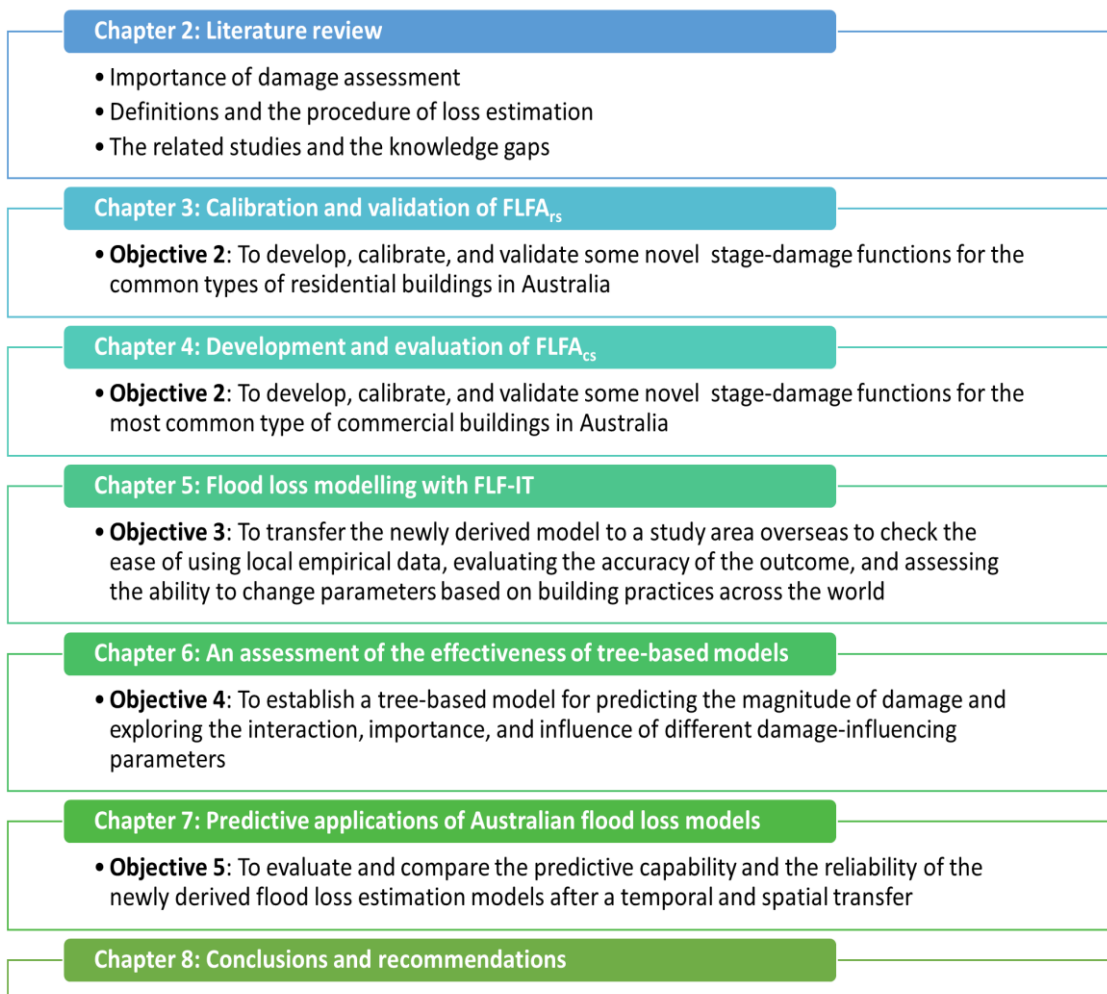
Chapter 2: Literature review

• Importance of damage assessment
• Definitions and the procedure of loss estimation
• The related studies and the knowledge gaps

Chapter 3: Calibration and validation of FLFA$_{rs}$

• **Objective 2**: To develop, calibrate, and validate some novel stage-damage functions for the common types of residential buildings in Australia

Chapter 4: Development and evaluation of FLFA$_{cs}$

• **Objective 2**: To develop, calibrate, and validate some novel stage-damage functions for the most common type of commercial buildings in Australia

Chapter 5: Flood loss modelling with FLF-IT

• **Objective 3**: To transfer the newly derived model to a study area overseas to check the ease of using local empirical data, evaluating the accuracy of the outcome, and assessing the ability to change parameters based on building practices across the world

Chapter 6: An assessment of the effectiveness of tree-based models

• **Objective 4**: To establish a tree-based model for predicting the magnitude of damage and exploring the interaction, importance, and influence of different damage-influencing parameters

Chapter 7: Predictive applications of Australian flood loss models

• **Objective 5**: To evaluate and compare the predictive capability and the reliability of the newly derived flood loss estimation models after a temporal and spatial transfer

Chapter 8: Conclusions and recommendations